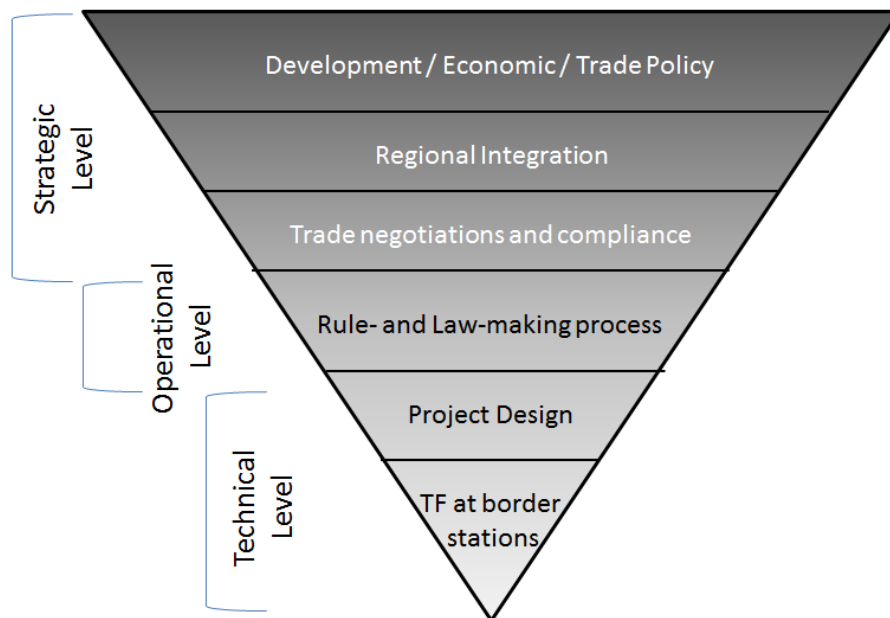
Strategic Level

Development / Economic / Trade Policy

Regional Integration

Trade negotiations and compliance

Operational Level

Rule- and Law-making process

Project Design

Technical Level

TF at border stations